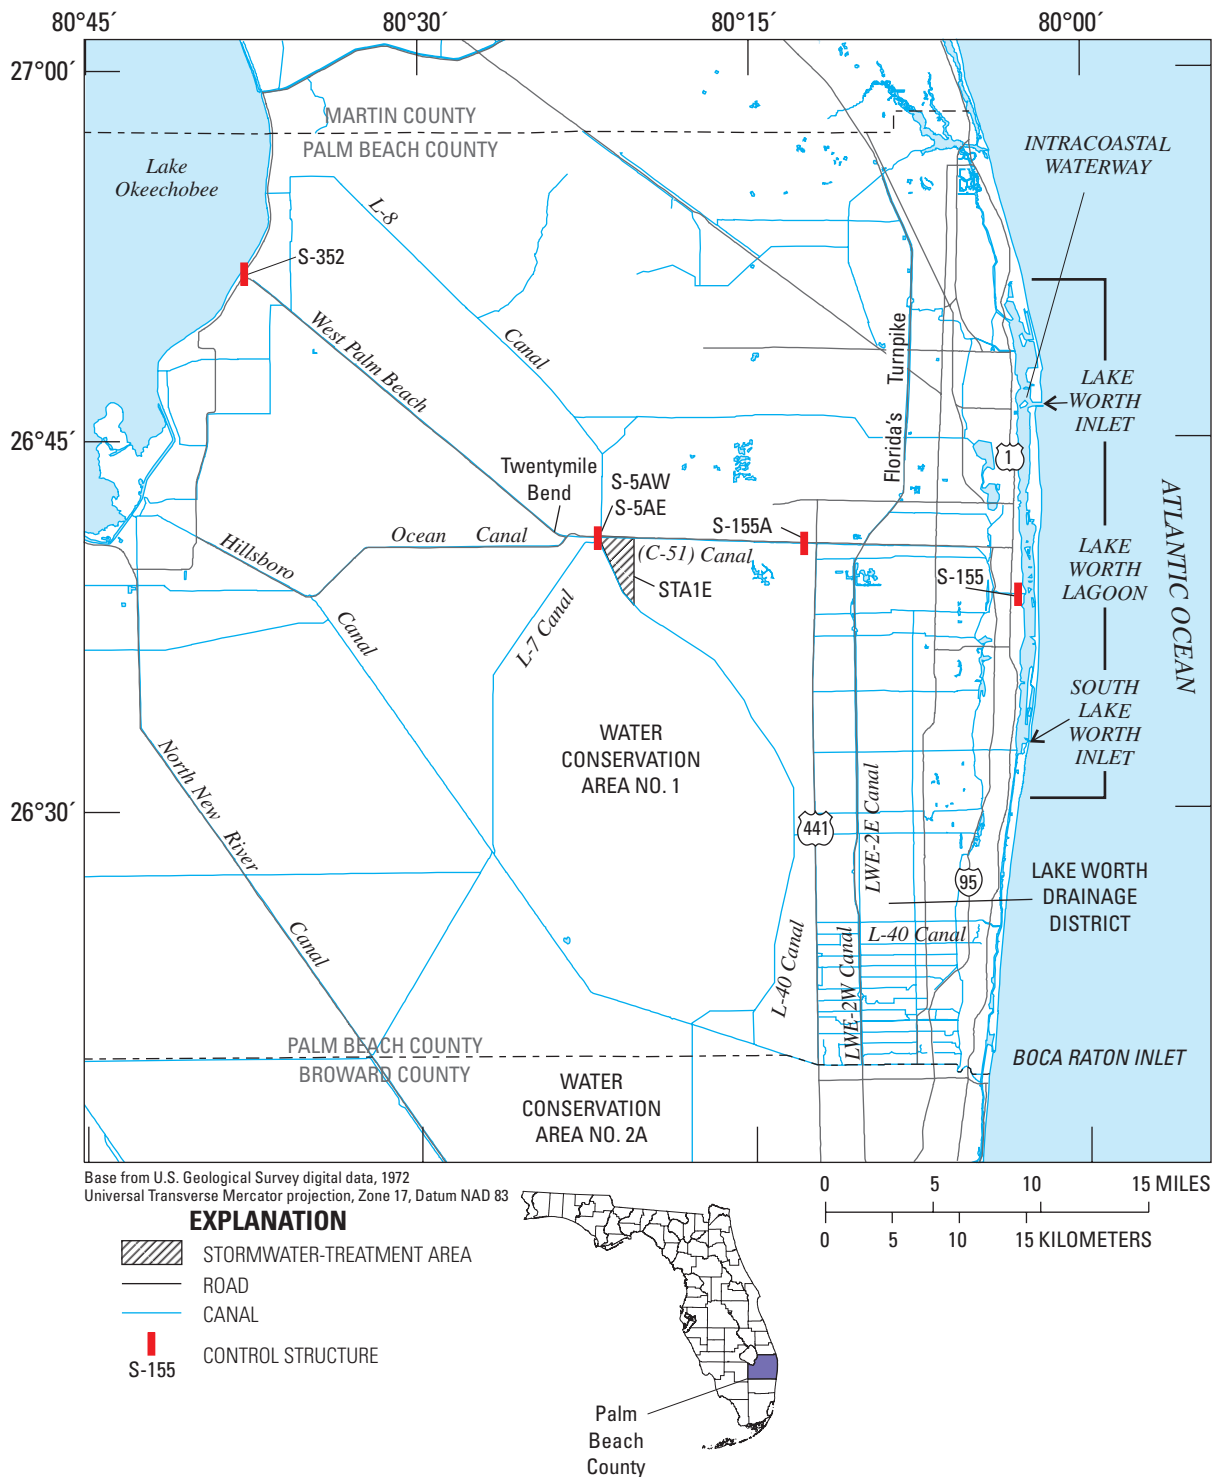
80°45′ 80°30′ 80°15′ 80°00′

27°00′

26°45′

26°30′

MARTIN COUNTY
PALM BEACH COUNTY

Lake Okeechobee

INTRACOASTAL WATERWAY

L-8

S-352

West Palm Beach

Canal

Turnpike

Florida's

LAKE WORTH INLET

1

Twentymile Bend

S-5AW
S-5AE

S-155A

Ocean Canal

(C-51) Canal

Hillsboro

STA1E

S-155

LAKE WORTH LAGOON

ATLANTIC OCEAN

Canal

L-7 Canal

SOUTH LAKE WORTH INLET

WATER CONSERVATION AREA NO. 1

North New River

441

LWE-2E Canal

95

LAKE WORTH DRAINAGE DISTRICT

Canal

L-40 Canal

L-40 Canal

LWE-2W Canal

PALM BEACH COUNTY
BROWARD COUNTY

BOCA RATON INLET

WATER CONSERVATION AREA NO. 2A

Base from U.S. Geological Survey digital data, 1972
Universal Transverse Mercator projection, Zone 17, Datum NAD 83

0 5 10 15 MILES
0 5 10 15 KILOMETERS

EXPLANATION
STORMWATER-TREATMENT AREA
ROAD
CANAL
S-155 CONTROL STRUCTURE

Palm Beach County